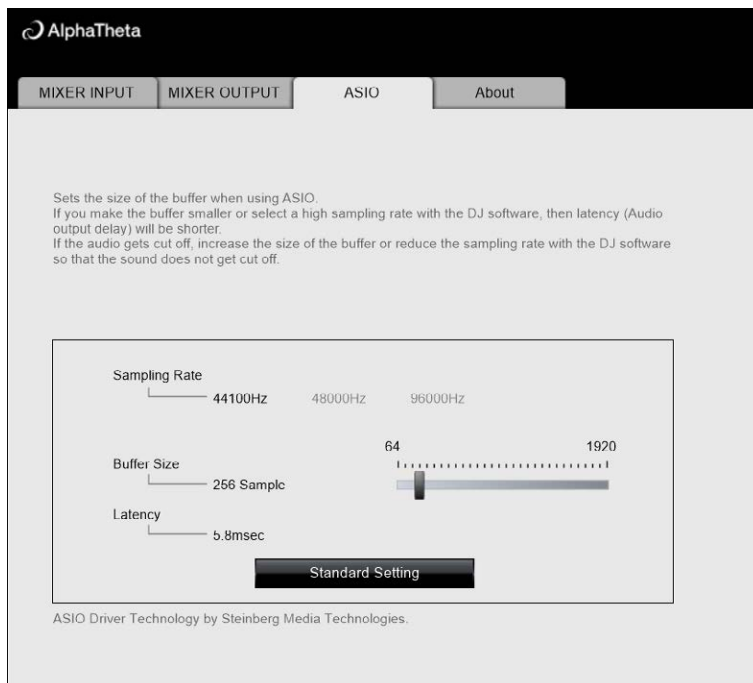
AlphaTheta

MIXER INPUT | MIXER OUTPUT | ASIO | About

Sets the size of the buffer when using ASIO.
If you make the buffer smaller or select a high sampling rate with the DJ software, then latency (Audio output delay) will be shorter.
If the audio gets cut off, increase the size of the buffer or reduce the sampling rate with the DJ software so that the sound does not get cut off.

Sampling Rate
44100Hz 48000Hz 96000Hz

64 1920
Buffer Size
256 Sample

Latency
5.8msec

Standard Setting

ASIO Driver Technology by Steinberg Media Technologies.